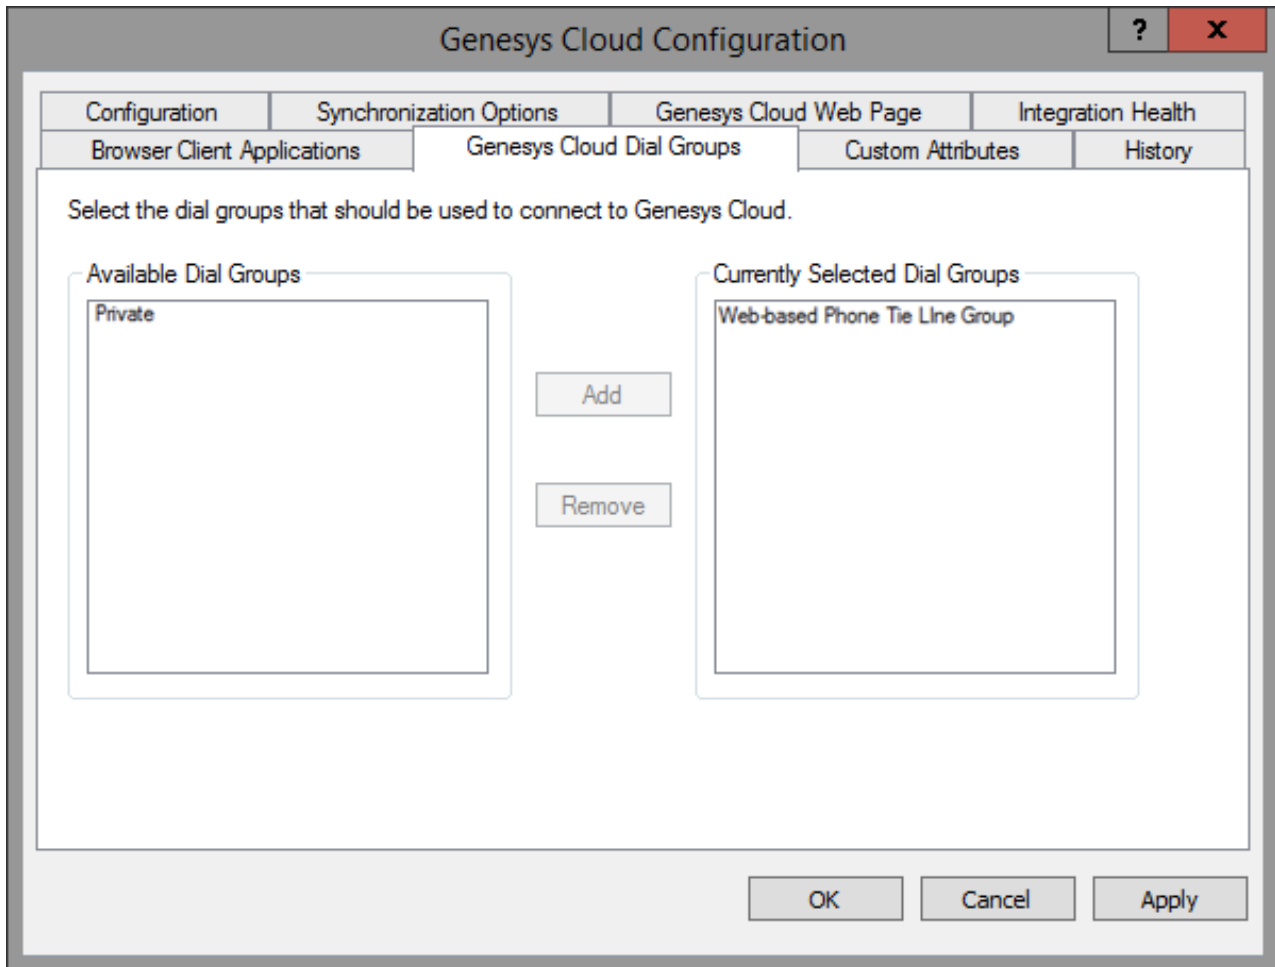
Genesys Cloud Configuration

?

X

Configuration

Synchronization Options

Genesys Cloud Web Page

Integration Health

Browser Client Applications

Genesys Cloud Dial Groups

Custom Attributes

History

Select the dial groups that should be used to connect to Genesys Cloud.

Available Dial Groups

Private

Add

Remove

Currently Selected Dial Groups

Web-based Phone Tie LIne Group

OK

Cancel

Apply